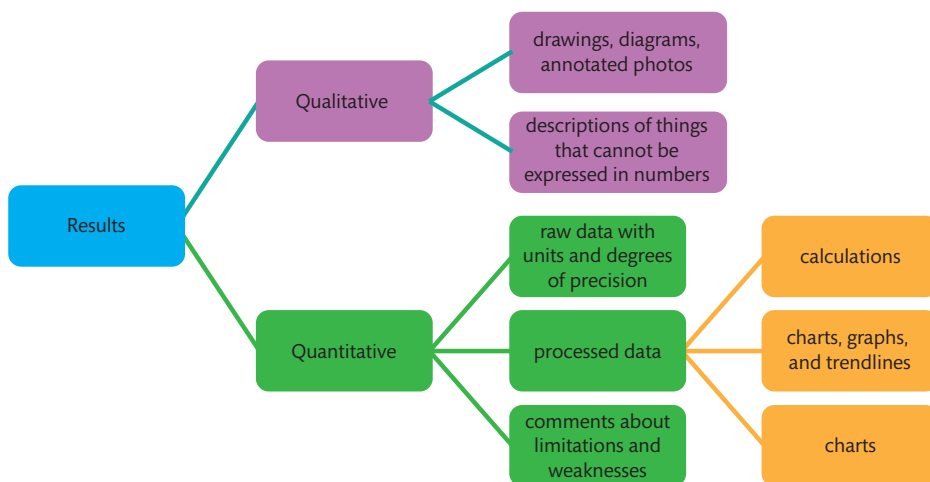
Results

Qualitative

drawings, diagrams, annotated photos

descriptions of things that cannot be expressed in numbers

Quantitative

raw data with units and degrees of precision

processed data

comments about limitations and weaknesses

calculations

charts, graphs, and trendlines

charts